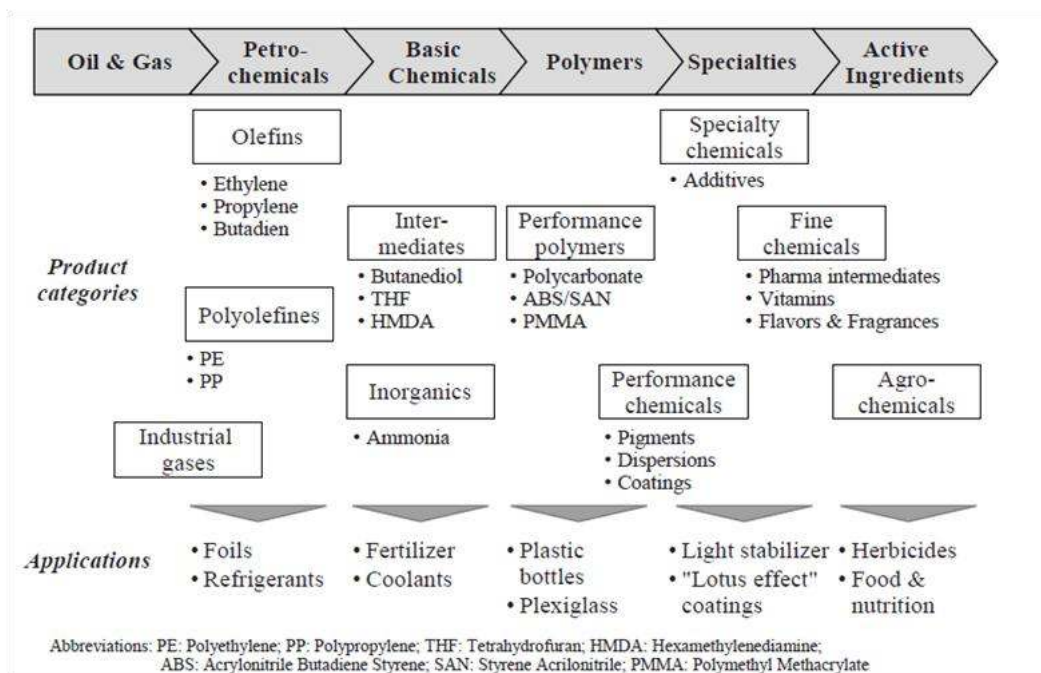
Oil & Gas

Petrochemicals

Basic Chemicals

Polymers

Specialties

Active Ingredients

Product categories

Olefins
• Ethylene
• Propylene
• Butadien

Polyolefines
• PE
• PP

Industrial gases

Intermediates
• Butanediol
• THF
• HMDA

Inorganics
• Ammonia

Performance polymers
• Polycarbonate
• ABS/SAN
• PMMA

Performance chemicals
• Pigments
• Dispersions
• Coatings

Specialty chemicals
• Additives

Fine chemicals
• Pharma intermediates
• Vitamins
• Flavors & Fragrances

Agrochemicals

Applications

• Foils
• Refrigerants

• Fertilizer
• Coolants

• Plastic bottles
• Plexiglass

• Light stabilizer
• "Lotus effect" coatings

• Herbicides
• Food & nutrition

Abbreviations: PE: Polyethylene; PP: Polypropylene; THF: Tetrahydrofuran; HMDA: Hexamethylenediamine; ABS: Acrylonitrile Butadiene Styrene; SAN: Styrene Acrilonitrile; PMMA: Polymethyl Methacrylate